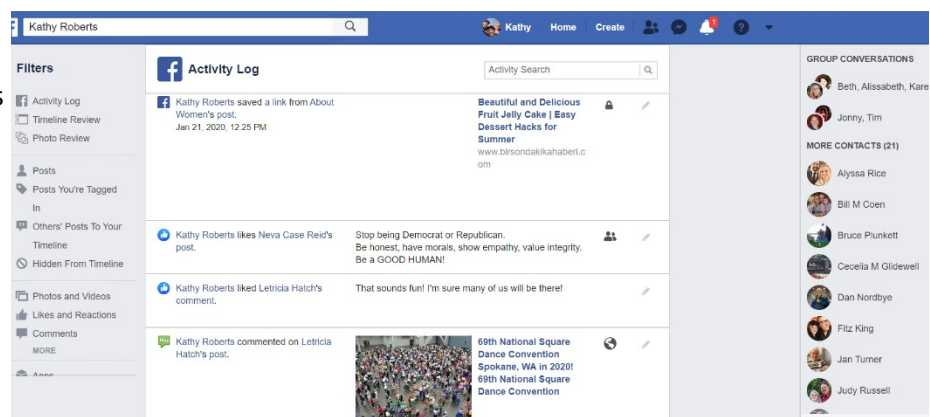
Kathy Roberts

Kathy Home Create

1

Filters

Activity Log
Timeline Review
Photo Review

Posts
Posts You're Tagged In
Others' Posts To Your Timeline
Hidden From Timeline

Photos and Videos
Likes and Reactions
Comments
MORE

Apps

Activity Log

Activity Search

Kathy Roberts saved a link from About Women's post.
Jan 21, 2020, 12:25 PM

Beautiful and Delicious Fruit Jelly Cake | Easy Dessert Hacks for Summer
www.birsondakikahaberi.com

Kathy Roberts likes Neva Case Reid's post.

Stop being Democrat or Republican.
Be honest, have morals, show empathy, value integrity.
Be a GOOD HUMAN!

Kathy Roberts liked Letricia Hatch's comment.

That sounds fun! I'm sure many of us will be there!

Kathy Roberts commented on Letricia Hatch's post.

69th National Square Dance Convention Spokane, WA in 2020! 69th National Square Dance Convention

GROUP CONVERSATIONS
Beth, Alissabeth, Kare
Jonny, Tim

MORE CONTACTS (21)
Alyssa Rice
Bill M Coen
Bruce Plunkett
Cecelia M Glidewell
Dan Nordbye
Fitz King
Jan Turner
Judy Russell